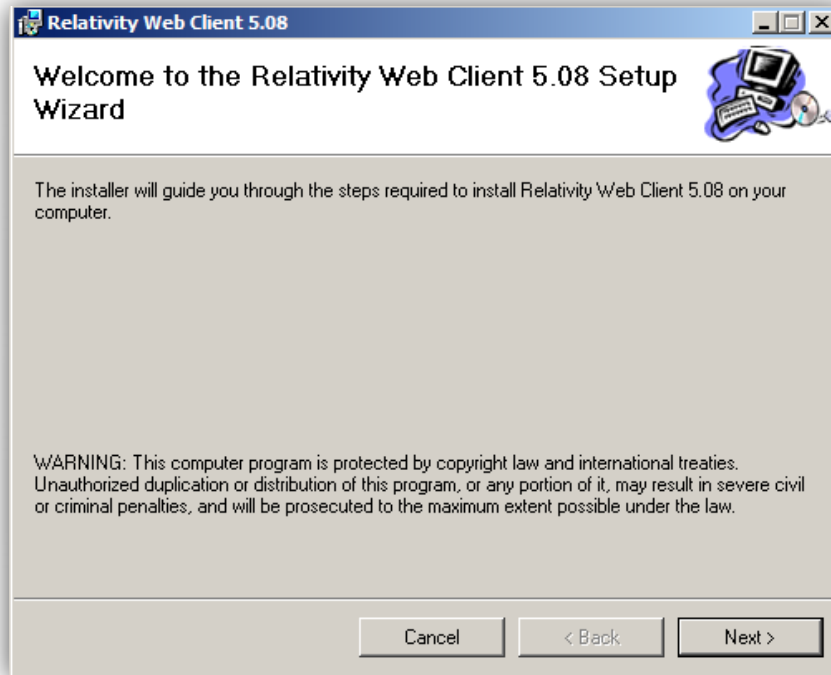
Relativity Web Client 5.08

Welcome to the Relativity Web Client 5.08 Setup Wizard

The installer will guide you through the steps required to install Relativity Web Client 5.08 on your computer.

WARNING: This computer program is protected by copyright law and international treaties. Unauthorized duplication or distribution of this program, or any portion of it, may result in severe civil or criminal penalties, and will be prosecuted to the maximum extent possible under the law.

Cancel
< Back
Next >